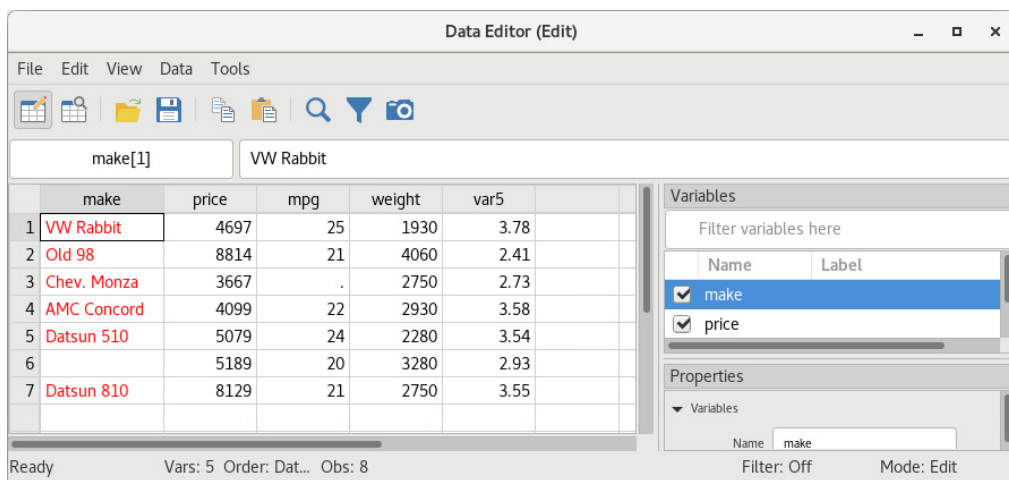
Data Editor (Edit)

File Edit View Data Tools

make[1]
VW Rabbit

| | make | price | mpg | weight | var5 |
|---|---|---|---|---|---|
| 1 | VW Rabbit | 4697 | 25 | 1930 | 3.78 |
| 2 | Old 98 | 8814 | 21 | 4060 | 2.41 |
| 3 | Chev. Monza | 3667 | . | 2750 | 2.73 |
| 4 | AMC Concord | 4099 | 22 | 2930 | 3.58 |
| 5 | Datsun 510 | 5079 | 24 | 2280 | 3.54 |
| 6 | | 5189 | 20 | 3280 | 2.93 |
| 7 | Datsun 810 | 8129 | 21 | 2750 | 3.55 |

Variables
Filter variables here

| Name | Label |
|---|---|
| make | |
| price | |

Properties
Variables
Name make

Ready Vars: 5 Order: Dat... Obs: 8 Filter: Off Mode: Edit